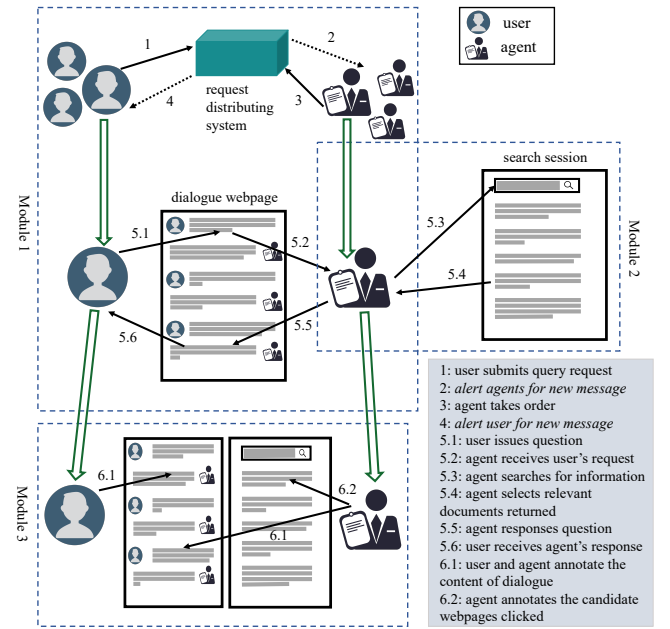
user
agent

1
2
3
4
request distributing system

Module 1

dialogue webpage
5.1
5.2
5.6
5.5

search session
5.3
5.4
Module 2

Module 3
6.1
6.2
6.1

1: user submits query request
2: alert agents for new message
3: agent takes order
4: alert user for new message
5.1: user issues question
5.2: agent receives user's request
5.3: agent searches for information
5.4: agent selects relevant documents returned
5.5: agent responses question
5.6: user receives agent's response
6.1: user and agent annotate the content of dialogue
6.2: agent annotates the candidate webpages clicked